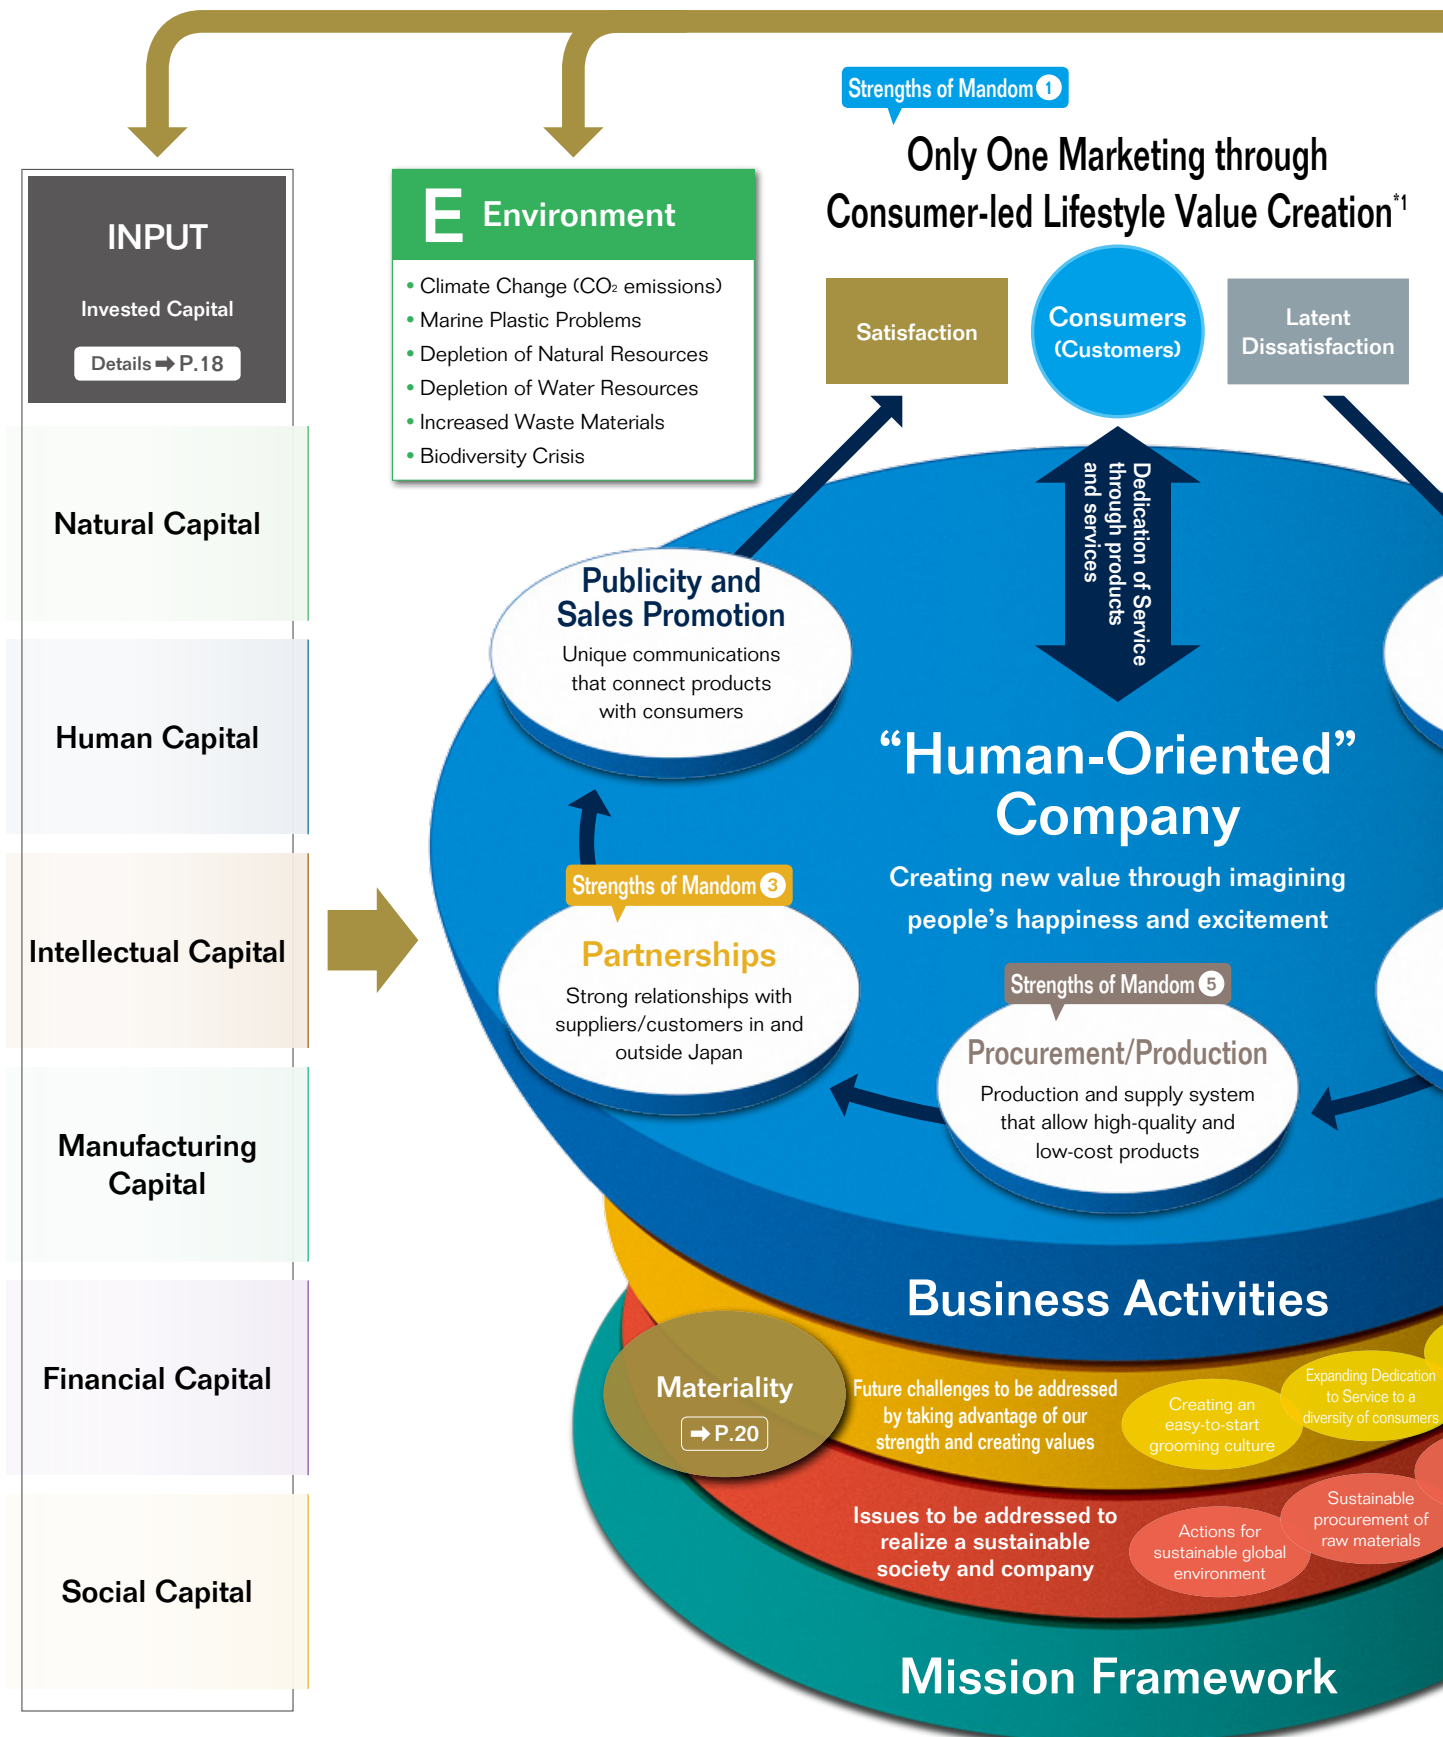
INPUT

Invested Capital

Details ➡ P.18

Natural Capital

Human Capital

Intellectual Capital

Manufacturing Capital

Financial Capital

Social Capital

E Environment

• Climate Change ($CO_2$ emissions)
• Marine Plastic Problems
• Depletion of Natural Resources
• Depletion of Water Resources
• Increased Waste Materials
• Biodiversity Crisis

Strengths of Mandom 1

Only One Marketing through Consumer-led Lifestyle Value Creation*1

Satisfaction

Consumers (Customers)

Latent Dissatisfaction

Dedication of Service through products and services

Publicity and Sales Promotion

Unique communications that connect products with consumers

"Human-Oriented" Company

Creating new value through imagining people's happiness and excitement

Strengths of Mandom 3

Partnerships

Strong relationships with suppliers/customers in and outside Japan

Strengths of Mandom 5

Procurement/Production

Production and supply system that allow high-quality and low-cost products

Business Activities

Materiality

➡ P.20

Future challenges to be addressed by taking advantage of our strength and creating values

Creating an easy-to-start grooming culture

Expanding Dedication to Service to a diversity of consumers

Issues to be addressed to realize a sustainable society and company

Actions for sustainable global environment

Sustainable procurement of raw materials

Mission Framework